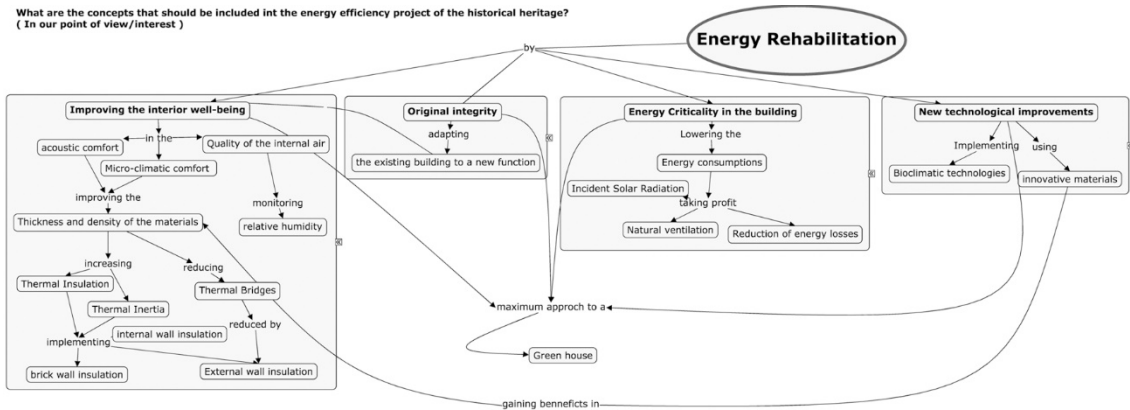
What are the concepts that should be included int the energy efficiency project of the historical heritage?
( In our point of view/interest )

Energy Rehabilitation

by

Improving the interior well-being

in the

acoustic comfort

Quality of the internal air

Micro-climatic comfort

improving the

monitoring

Thickness and density of the materials

relative humidity

increasing

reducing

Thermal Insulation

Thermal Bridges

Thermal Inertia

reduced by

internal wall insulation

implementing

brick wall insulation

External wall insulation

Original integrity

adapting

the existing building to a new function

Energy Criticality in the building

Lowering the

Energy consumptions

Incident Solar Radiation

taking profit

Natural ventilation

Reduction of energy losses

New technological improvements

Implementing

using

Bioclimatic technologies

innovative materials

maximum approch to a

Green house

gaining bennefits in